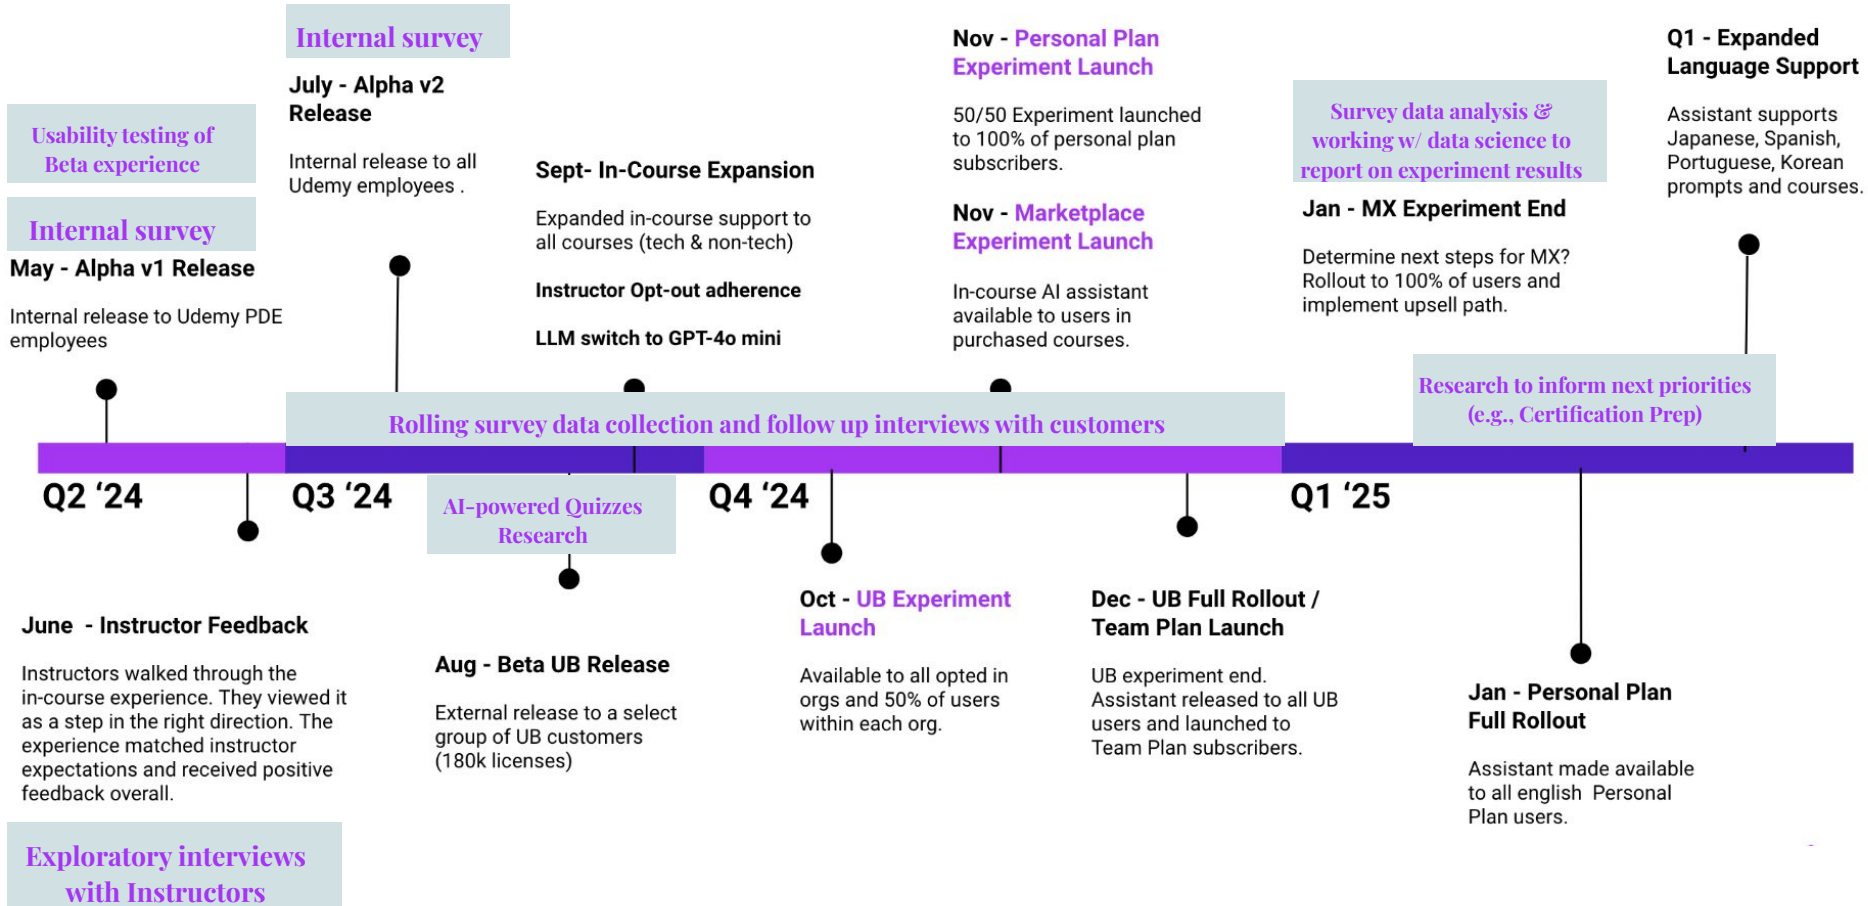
Usability testing of Beta experience

Internal survey

May - Alpha v1 Release

Internal release to Udemy PDE employees

Internal survey

July - Alpha v2 Release

Internal release to all Udemy employees .

Sept- In-Course Expansion

Expanded in-course support to all courses (tech & non-tech)

Instructor Opt-out adherence

LLM switch to GPT-4o mini

Nov - Personal Plan Experiment Launch

50/50 Experiment launched to 100% of personal plan subscribers.

Nov - Marketplace Experiment Launch

In-course AI assistant available to users in purchased courses.

Survey data analysis & working w/ data science to report on experiment results

Jan - MX Experiment End

Determine next steps for MX? Rollout to 100% of users and implement upsell path.

Q1 - Expanded Language Support

Assistant supports Japanese, Spanish, Portuguese, Korean prompts and courses.

Rolling survey data collection and follow up interviews with customers

Research to inform next priorities (e.g., Certification Prep)

Q2 '24

Q3 '24

Q4 '24

Q1 '25

AI-powered Quizzes Research

June - Instructor Feedback

Instructors walked through the in-course experience. They viewed it as a step in the right direction. The experience matched instructor expectations and received positive feedback overall.

Aug - Beta UB Release

External release to a select group of UB customers (180k licenses)

Oct - UB Experiment Launch

Available to all opted in orgs and 50% of users within each org.

Dec - UB Full Rollout / Team Plan Launch

UB experiment end. Assistant released to all UB users and launched to Team Plan subscribers.

Jan - Personal Plan Full Rollout

Assistant made available to all english Personal Plan users.

Exploratory interviews with Instructors